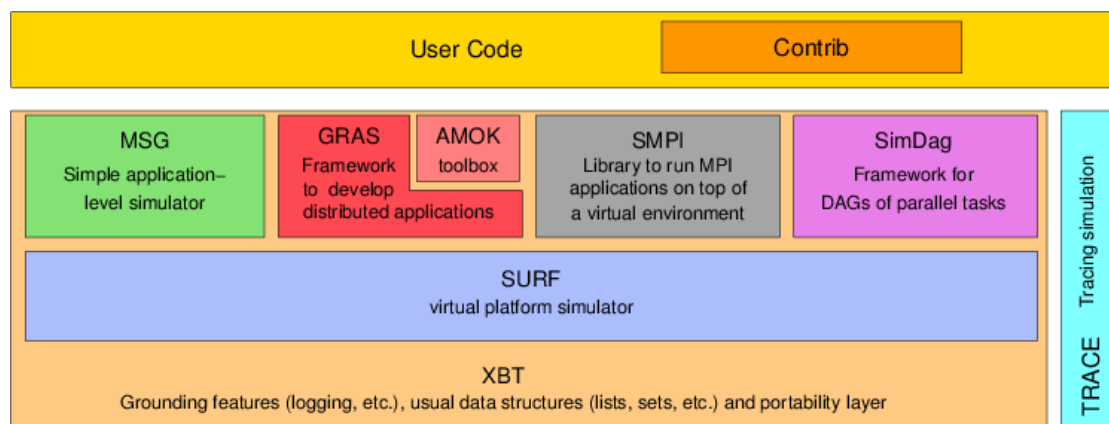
User Code

Contrib

MSG
Simple application-level simulator

GRAS
Framework to develop distributed applications

AMOK
toolbox

SMPI
Library to run MPI applications on top of a virtual environment

SimDag
Framework for DAGs of parallel tasks

SURF
virtual platform simulator

XBT
Grounding features (logging, etc.), usual data structures (lists, sets, etc.) and portability layer

Tracing simulation

TRACE